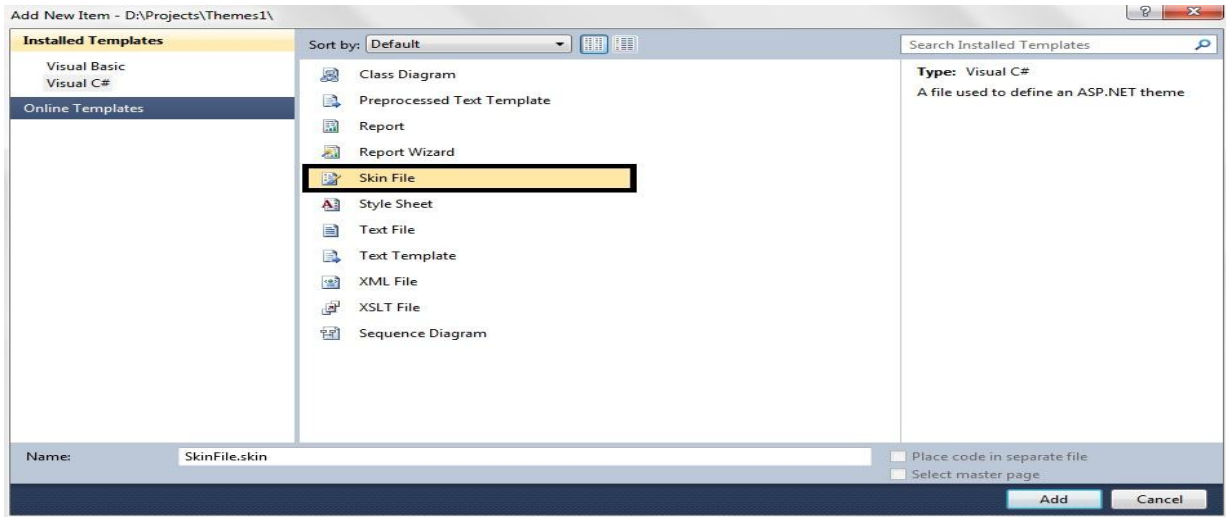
Add New Item - D:\Projects\Themes1\

Installed Templates

Visual Basic
Visual C#

Online Templates

Sort by: Default

Search Installed Templates

Class Diagram
Preprocessed Text Template
Report
Report Wizard
Skin File
Style Sheet
Text File
Text Template
XML File
XSLT File
Sequence Diagram

Type: Visual C#
A file used to define an ASP.NET theme

Name: SkinFile.skin

Place code in separate file
Select master page

Add
Cancel